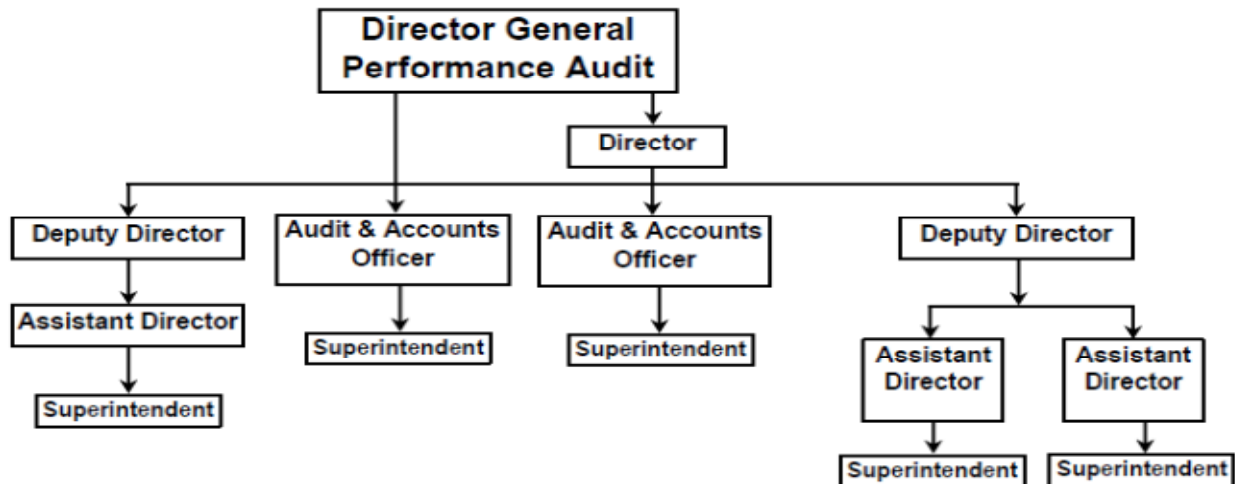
Director General Performance Audit

Director

Deputy Director

Audit & Accounts Officer

Audit & Accounts Officer

Deputy Director

Assistant Director

Superintendent

Superintendent

Superintendent

Assistant Director

Assistant Director

Superintendent

Superintendent